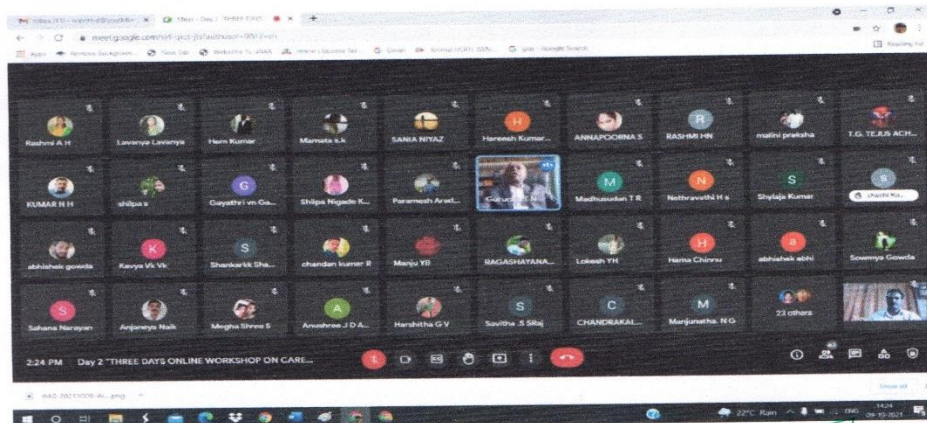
meet.google.com

Rashmi A H
Lavanya Lavanya
Hem Kumar
Mamata s.k
SANIA NIYAZ
Hareesh Kumar...
ANNAPOORNA S
RASHMI HN
malini praksha
T.G. TEJUS ACH...

KUMAR N H
shilpa s
Gayathri vn Ga...
Shilpa Nigade K...
Paramesh Arad...
Madhusudan T R
Nethravathi H s
Shylaja Kumar

abhishek gowda
Kavya Vk Vk
Shankarkk Sha...
chandan kumar R
Manju YB
RAGASHAYANA...
Lokesh YH
Hema Chinnu
abhishek abhi
Sowmya Gowda

Sahana Narayan
Anjaneya Naik
Megha Shree S
Anushree J D A...
Harshitha G V
Savitha .S SRaj
CHANDRAKAL...
Manjunatha. N G
23 others

2:24 PM Day 2 "THREE DAYS ONLINE WORKSHOP ON CARE...

22°C Rain